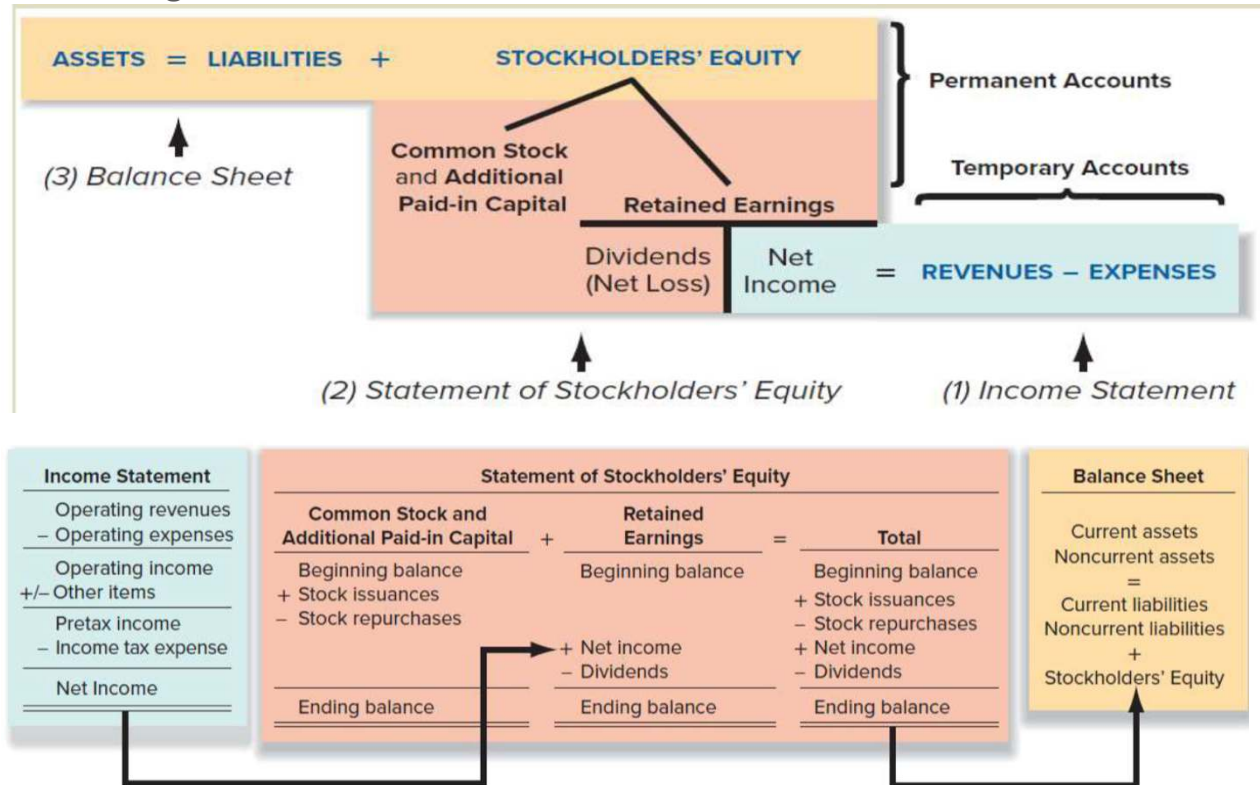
ASSETS = LIABILITIES + STOCKHOLDERS' EQUITY

Permanent Accounts

(3) Balance Sheet

Common Stock and Additional Paid-in Capital

Retained Earnings

Temporary Accounts

Dividends (Net Loss)

Net Income = REVENUES − EXPENSES

(2) Statement of Stockholders' Equity

(1) Income Statement

| Income Statement |
|---|
| Operating revenues |
| − Operating expenses |
| Operating income |
| +/− Other items |
| Pretax income |
| − Income tax expense |
| Net Income |

Statement of Stockholders' Equity

| Common Stock and Additional Paid-in Capital | + | Retained Earnings | = | Total |
|---|---|---|---|---|
| Beginning balance | | Beginning balance | | Beginning balance |
| + Stock issuances | | | | + Stock issuances |
| − Stock repurchases | | | | − Stock repurchases |
| | | + Net income | | + Net income |
| | | − Dividends | | − Dividends |
| Ending balance | | Ending balance | | Ending balance |

Balance Sheet

Current assets
Noncurrent assets
=
Current liabilities
Noncurrent liabilities
+
Stockholders' Equity